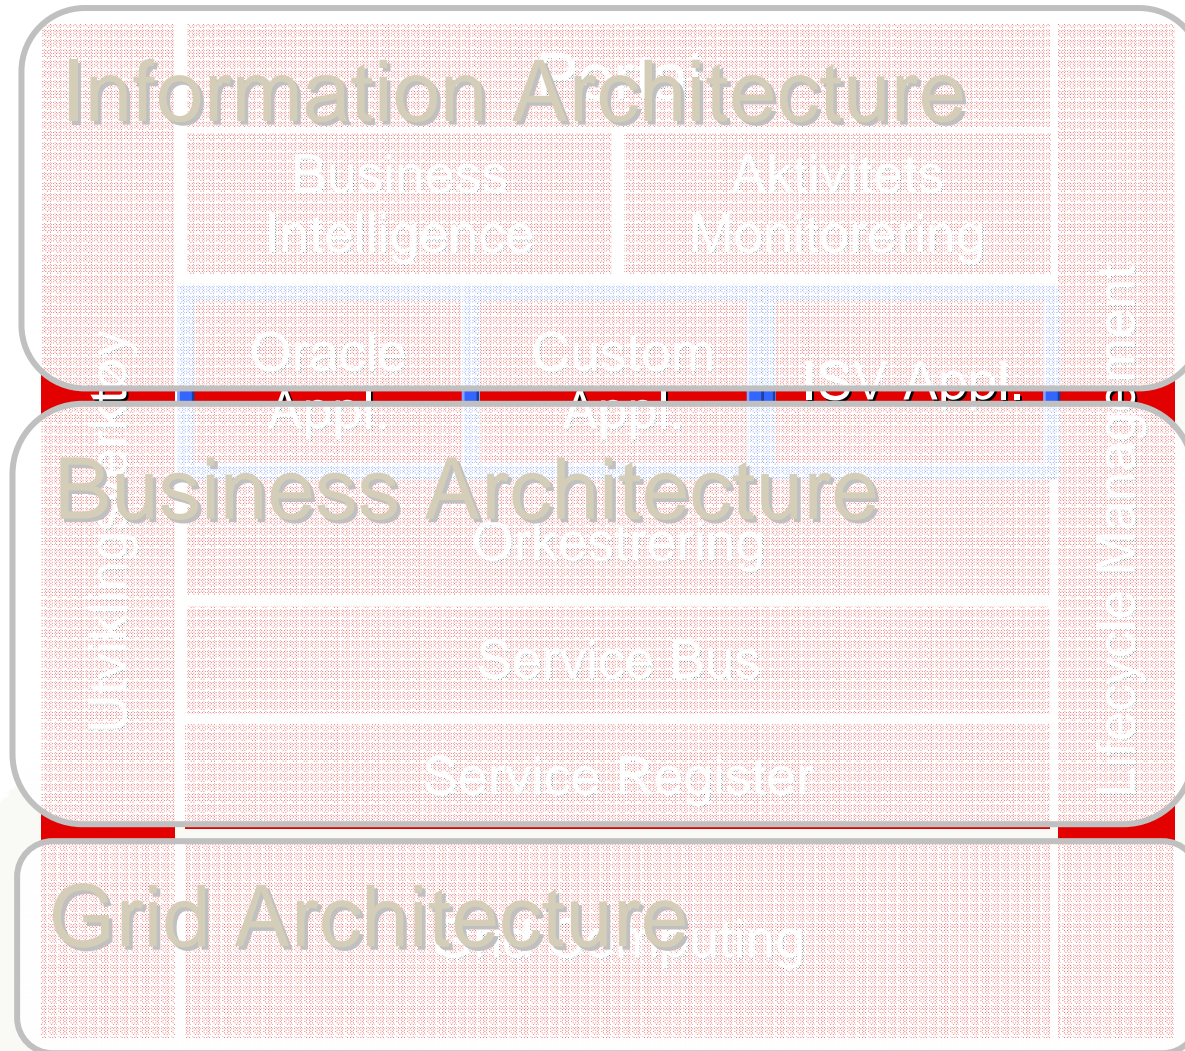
Information Architecture

Portal

Business Intelligence

Aktivitets Monitorering

Oracle Appl.

Custom Appl.

ISV Appl.

Business Architecture

Orkestrering

Service Bus

Service Register

Utvikling verktøy

Lifecycle Management

Grid Architecture

Grid Computing